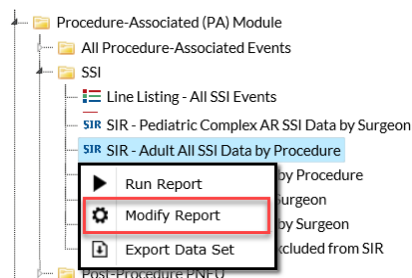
Procedure-Associated (PA) Module
All Procedure-Associated Events
SSI
Line Listing - All SSI Events
SIR SIR - Pediatric Complex AR SSI Data by Surgeon
SIR SIR - Adult All SSI Data by Procedure
Run Report
by Procedure
Modify Report
urgeon
by Surgeon
Export Data Set
xcluded from SIR
Post-Procedure PNEU